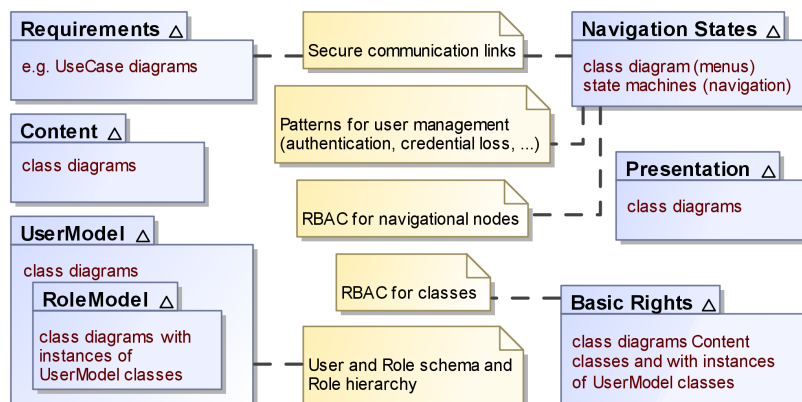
Requirements △
e.g. UseCase diagrams

Content △
class diagrams

UserModel △
class diagrams

RoleModel △
class diagrams with instances of UserModel classes

Secure communication links

Patterns for user management (authentication, credential loss, ...)

RBAC for navigational nodes

RBAC for classes

User and Role schema and Role hierarchy

Navigation States △
class diagram (menus)
state machines (navigation)

Presentation △
class diagrams

Basic Rights △
class diagrams Content classes and with instances of UserModel classes